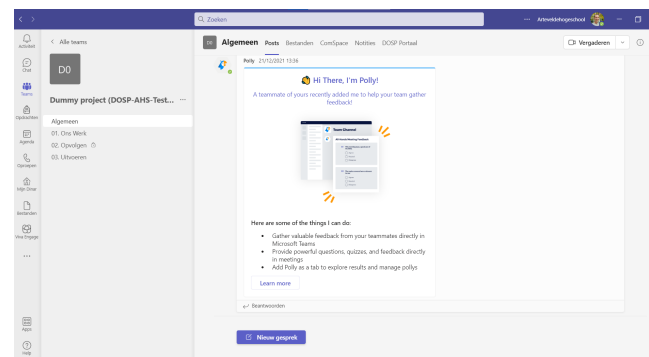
Zoeken

Artevelde­hogeschool

Activiteit

Chat

Teams

Opdrachten

Agenda

Oproepen

Mijn Drive

Bestanden

Viva Engage

Apps

Help

< Alle teams

D0

Dummy project (DOSP-AHS-Test... ···

Algemeen

01. Ons Werk

02. Opvolgen

03. Uitvoeren

DI Algemeen Posts Bestanden ComSpace Notities DOSP Portaal

Vergaderen

Polly 21/12/2021 13:36

Hi There, I'm Polly!

A teammate of yours recently added me to help your team gather feedback!

Team Channel

Here are some of the things I can do:

- Gather valuable feedback from your teammates directly in Microsoft Teams
- Provide powerful questions, quizzes, and feedback directly in meetings
- Add Polly as a tab to explore results and manage pollys

Learn more

Beantwoorden

Nieuw gesprek